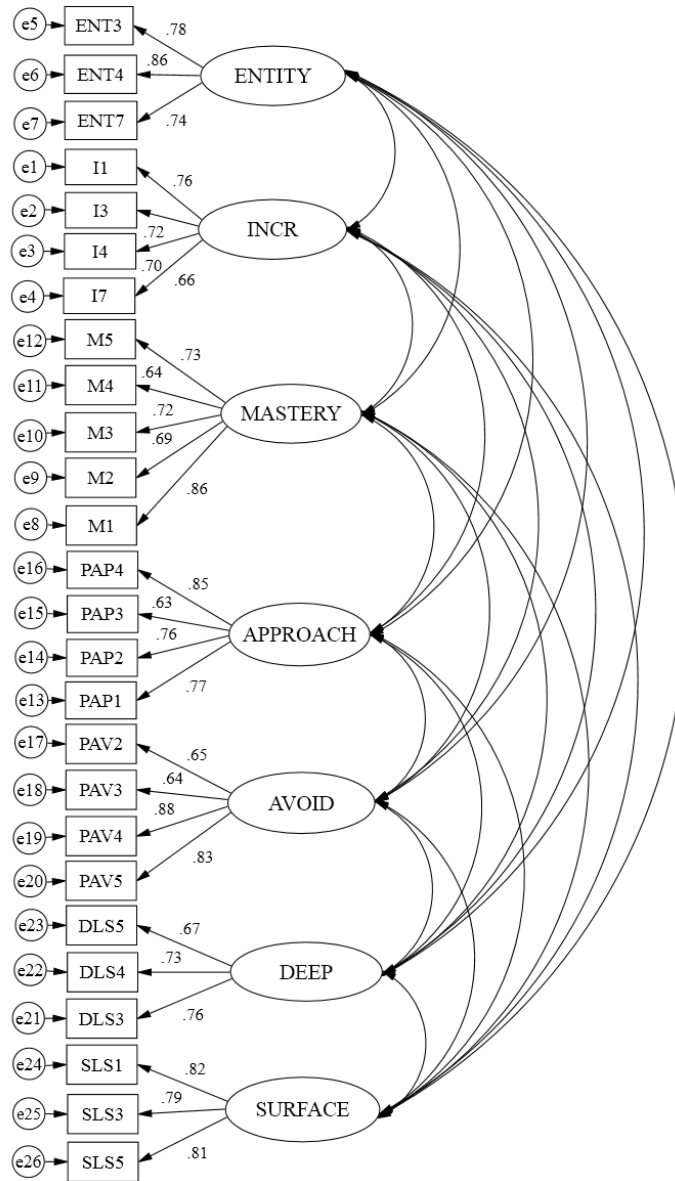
e5 ENT3 .78
e6 ENT4 .86 ENTITY
e7 ENT7 .74

e1 I1 .76
e2 I3 INCR
e3 I4 .72
e4 I7 .70 .66

e12 M5 .73
e11 M4 .64
e10 M3 .72 MASTERY
e9 M2 .69
e8 M1 .86

e16 PAP4 .85
e15 PAP3 .63
e14 PAP2 .76 APPROACH
e13 PAP1 .77

e17 PAV2 .65
e18 PAV3 .64 AVOID
e19 PAV4 .88
e20 PAV5 .83

e23 DLS5 .67
e22 DLS4 .73 DEEP
e21 DLS3 .76

e24 SLS1 .82
e25 SLS3 .79 SURFACE
e26 SLS5 .81